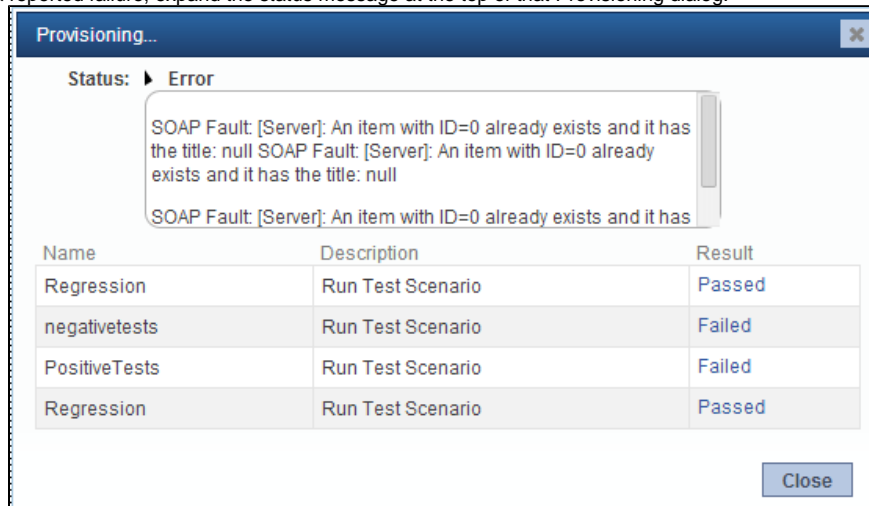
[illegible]eported failure, expand the status message at the top of that Provisioning dialog:

Provisioning...

Status: Error

SOAP Fault: [Server]: An item with ID=0 already exists and it has the title: null SOAP Fault: [Server]: An item with ID=0 already exists and it has the title: null

SOAP Fault: [Server]: An item with ID=0 already exists and it has

| Name | Description | Result |
|---|---|---|
| Regression | Run Test Scenario | Passed |
| negativetests | Run Test Scenario | Failed |
| PositiveTests | Run Test Scenario | Failed |
| Regression | Run Test Scenario | Passed |

Close